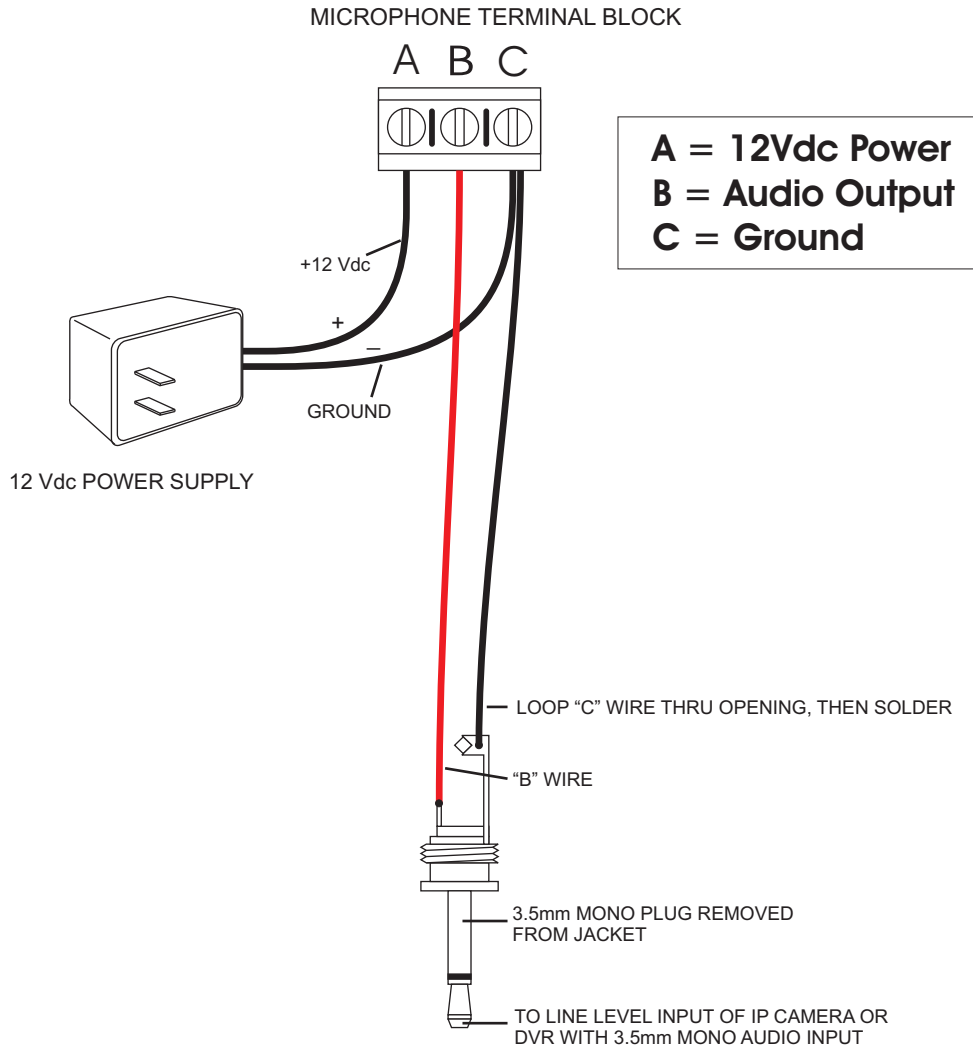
MICROPHONE TERMINAL BLOCK

A B C

A = 12Vdc Power
B = Audio Output
C = Ground

+12 Vdc

+

–

GROUND

12 Vdc POWER SUPPLY

LOOP “C” WIRE THRU OPENING, THEN SOLDER

“B” WIRE

3.5mm MONO PLUG REMOVED FROM JACKET

TO LINE LEVEL INPUT OF IP CAMERA OR DVR WITH 3.5mm MONO AUDIO INPUT